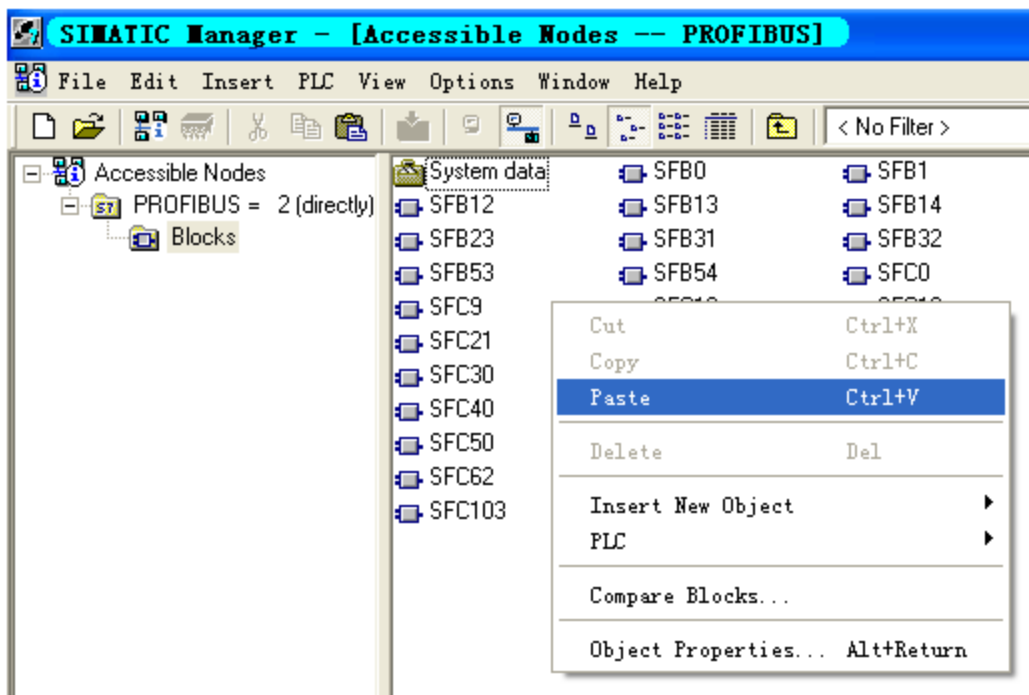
SIMATIC Manager - [Accessible Nodes -- PROFIBUS]

File Edit Insert PLC View Options Window Help

< No Filter >

Accessible Nodes
PROFIBUS = 2 (directly)
Blocks

System data
SFB0
SFB1
SFB12
SFB13
SFB14
SFB23
SFB31
SFB32
SFB53
SFB54
SFC0
SFC9
SFC21
SFC30
SFC40
SFC50
SFC62
SFC103

Cut Ctrl+X
Copy Ctrl+C
Paste Ctrl+V
Delete Del
Insert New Object
PLC
Compare Blocks...
Object Properties... Alt+Return